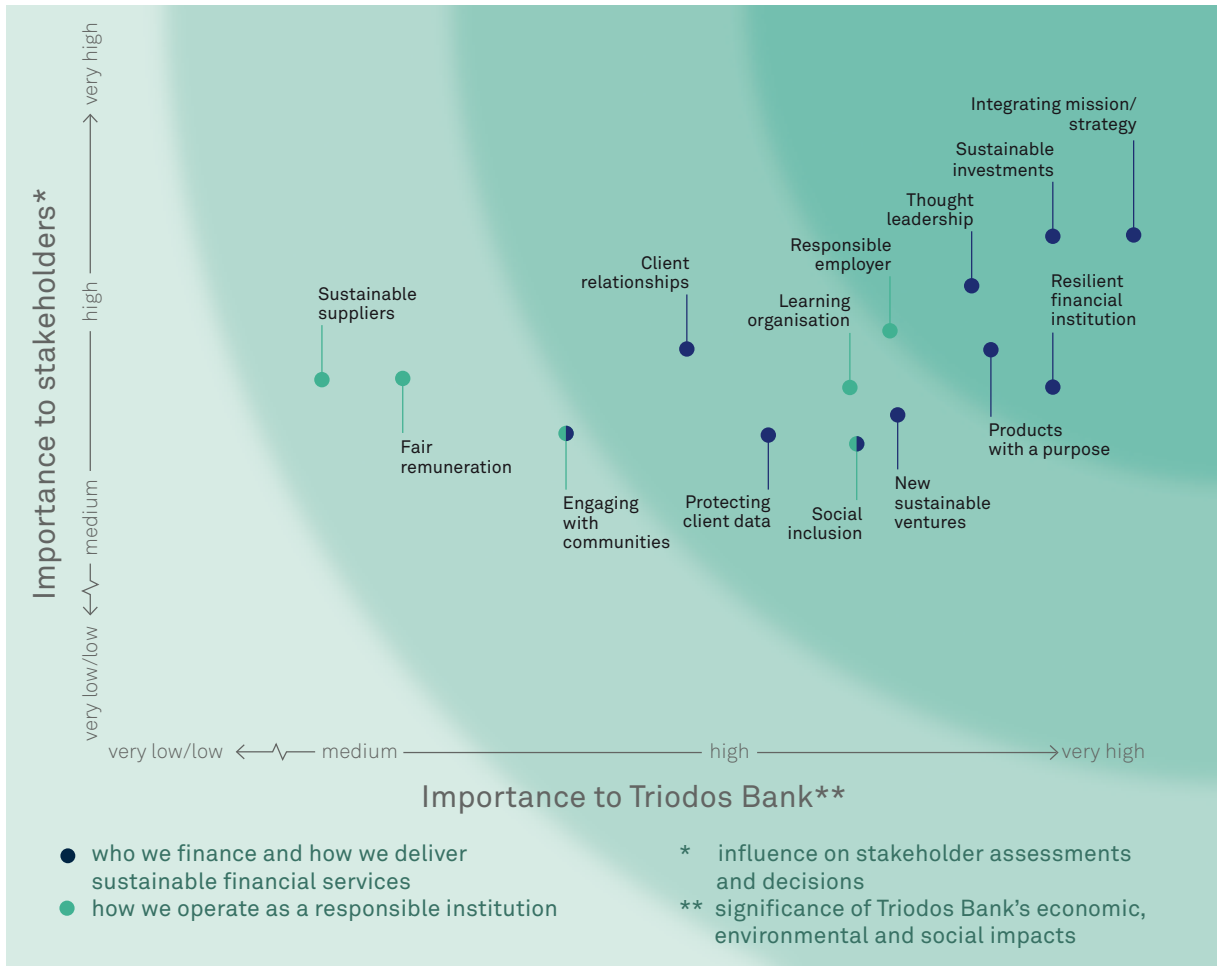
very high

high

medium

very low/low

Importance to stakeholders*

Integrating mission/ strategy

Sustainable investments

Thought leadership

Responsible employer

Client relationships

Learning organisation

Resilient financial institution

Sustainable suppliers

Fair remuneration

Engaging with communities

Protecting client data

Social inclusion

New sustainable ventures

Products with a purpose

very low/low

medium

high

very high

Importance to Triodos Bank**

who we finance and how we deliver sustainable financial services

how we operate as a responsible institution

* influence on stakeholder assessments and decisions

** significance of Triodos Bank's economic, environmental and social impacts